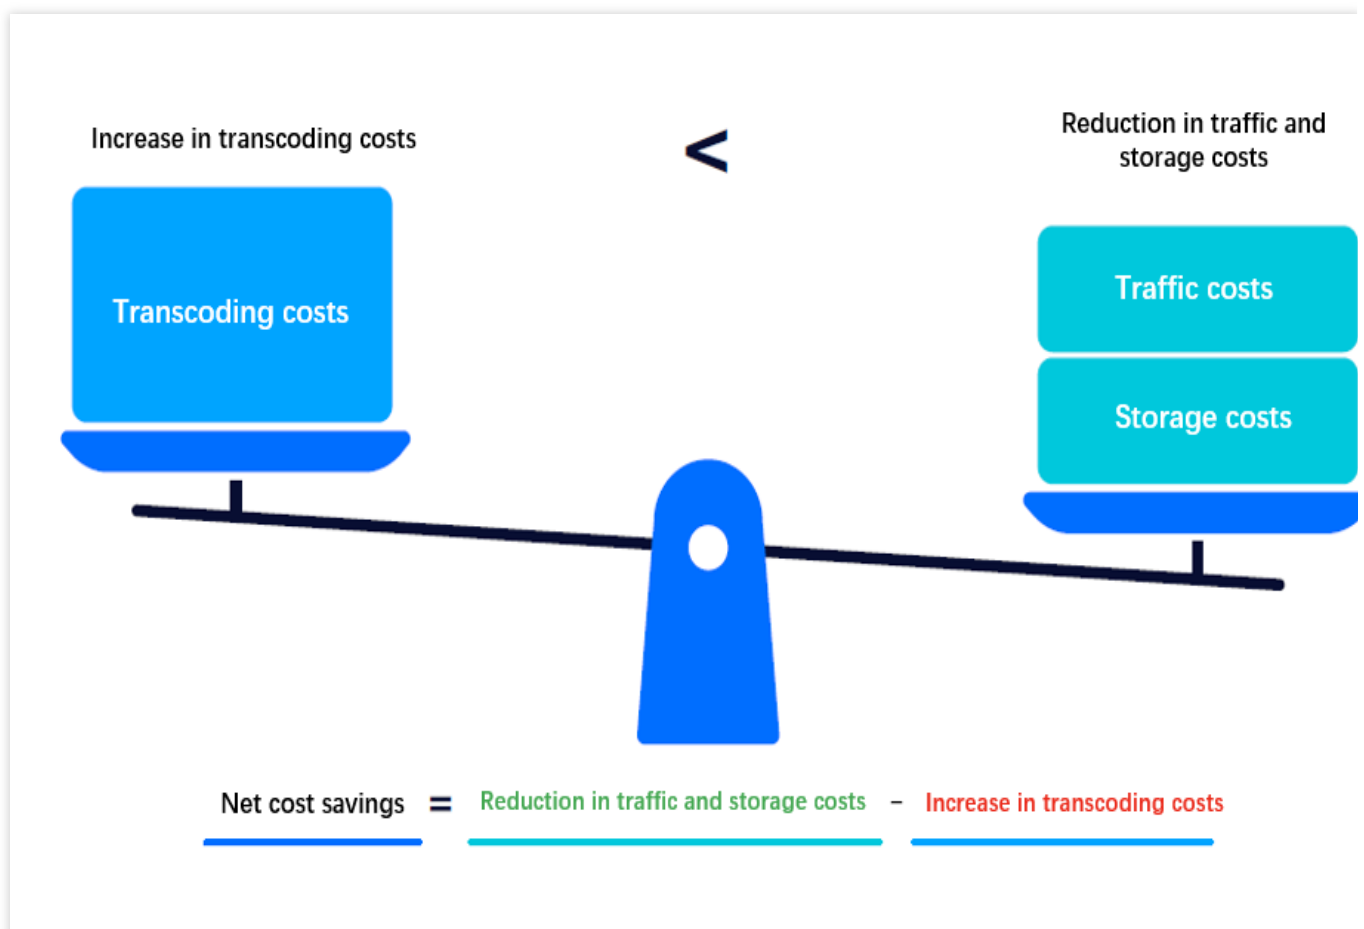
Increase in transcoding costs

<

Reduction in traffic and storage costs

Transcoding costs

Traffic costs

Storage costs

Net cost savings = Reduction in traffic and storage costs - Increase in transcoding costs